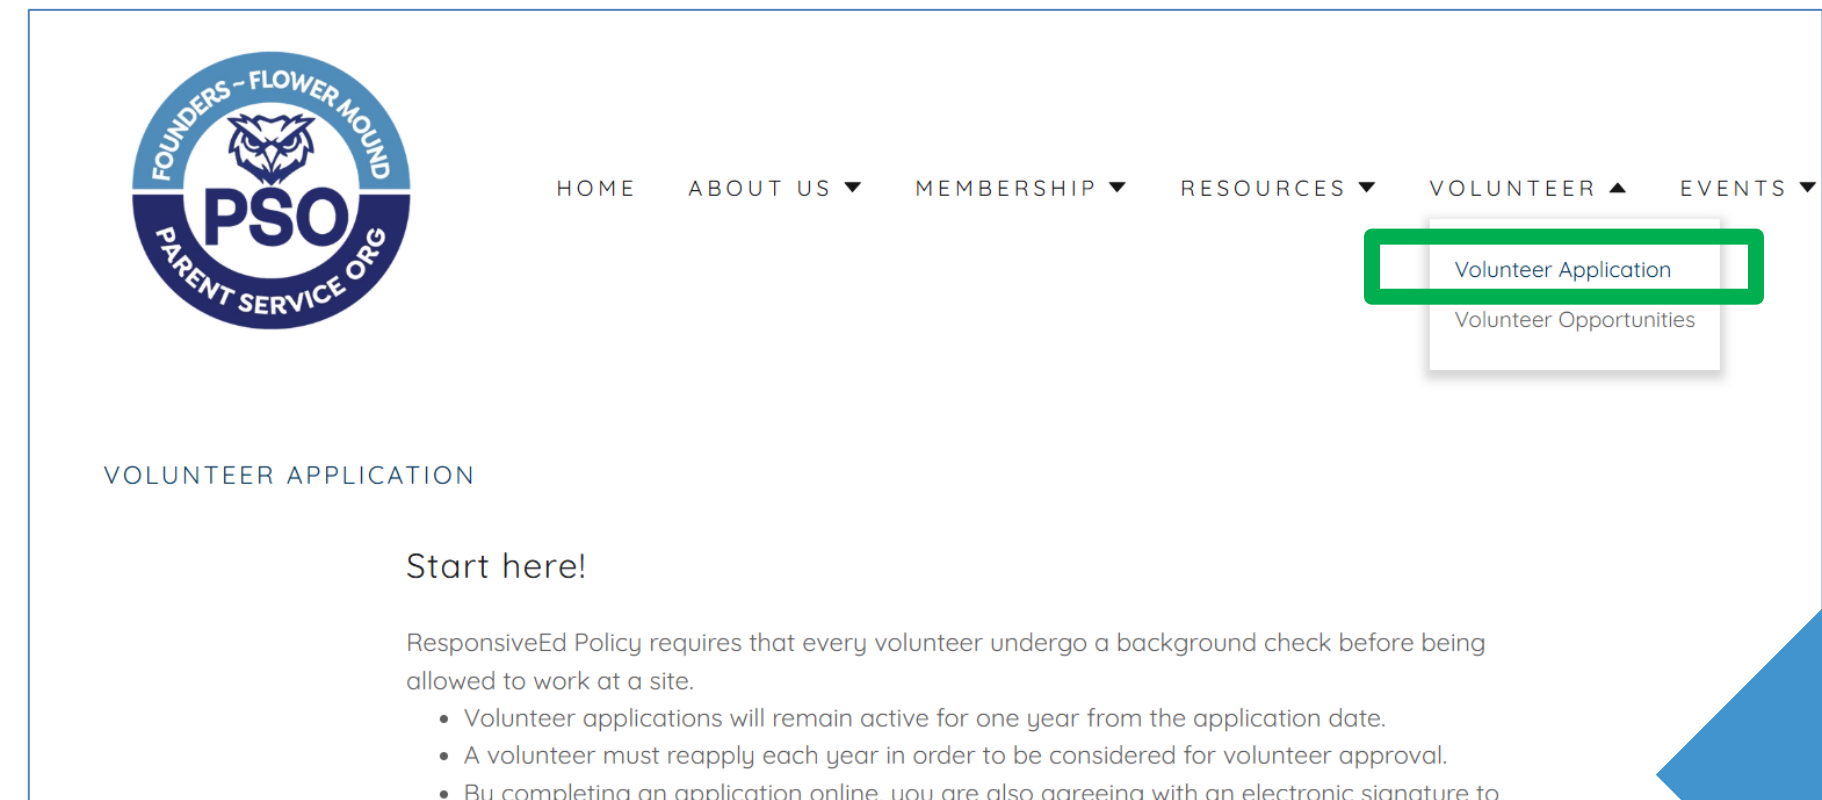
FOUNDERS – FLOWER MOUND
PSO
PARENT SERVICE ORG

HOME ABOUT US ▼ MEMBERSHIP ▼ RESOURCES ▼ VOLUNTEER ▲ EVENTS ▼

Volunteer Application
Volunteer Opportunities

VOLUNTEER APPLICATION

Start here!

ResponsiveEd Policy requires that every volunteer undergo a background check before being allowed to work at a site.

- Volunteer applications will remain active for one year from the application date.
- A volunteer must reapply each year in order to be considered for volunteer approval.
- By completing an application online, you are also agreeing with an electronic signature to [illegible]